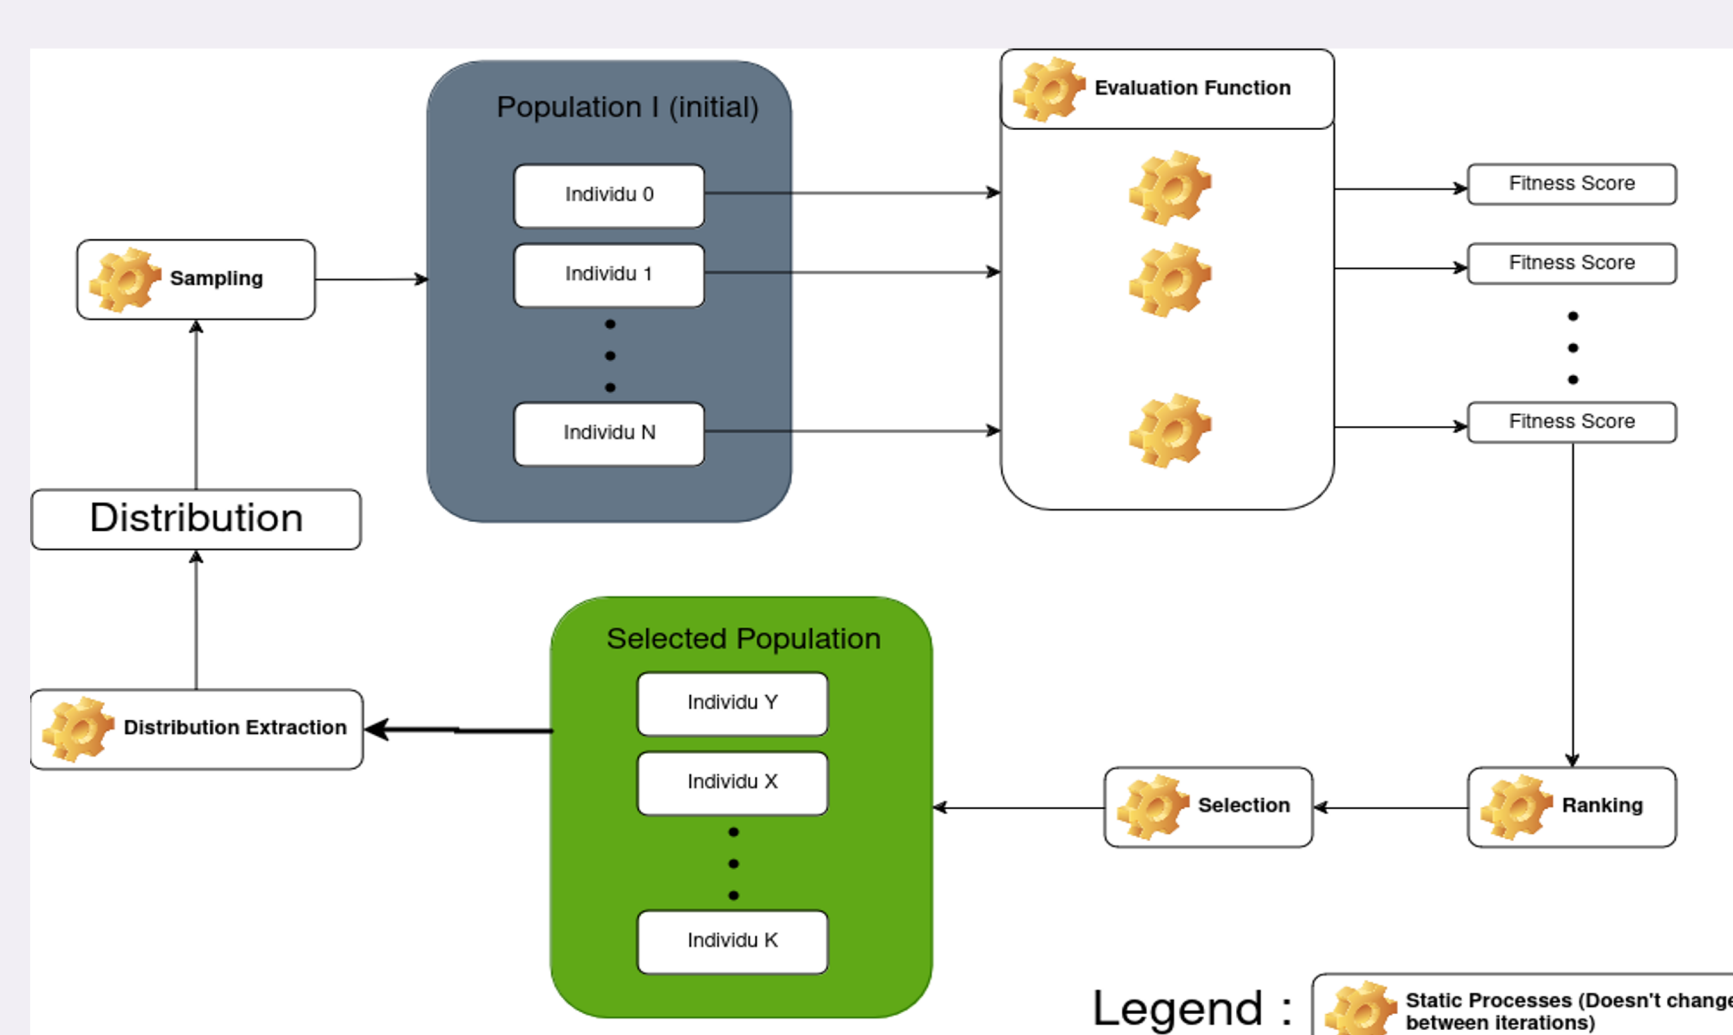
Population I (initial)

Individu 0

Individu 1

Individu N

Sampling

Distribution

Evaluation Function

Fitness Score

Fitness Score

Fitness Score

Selected Population

Individu Y

Individu X

Individu K

Distribution Extraction

Selection

Ranking

Legend :

Static Processes (Doesn't change between iterations)